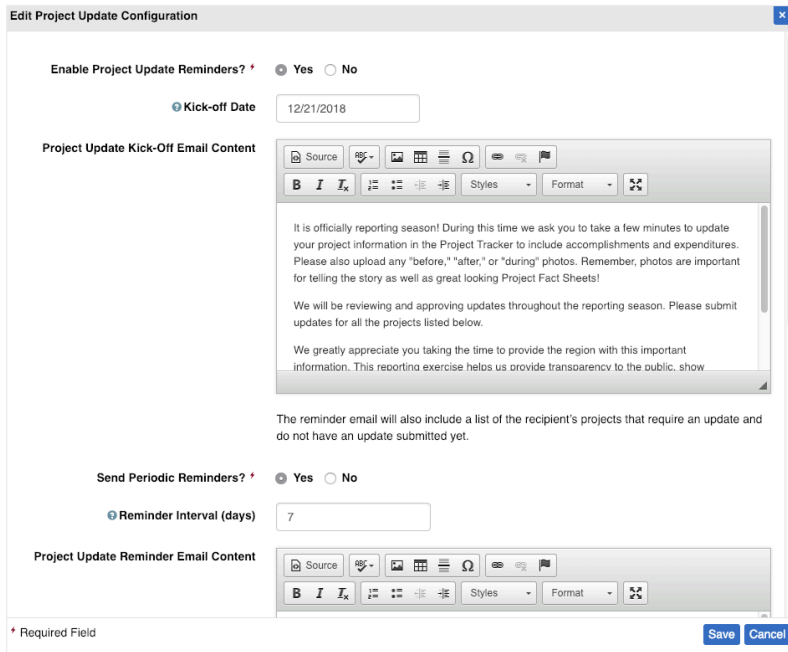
Edit Project Update Configuration

Enable Project Update Reminders? * Yes No

Kick-off Date 12/21/2018

Project Update Kick-Off Email Content

Source Styles Format

It is officially reporting season! During this time we ask you to take a few minutes to update your project information in the Project Tracker to include accomplishments and expenditures. Please also upload any "before," "after," or "during" photos. Remember, photos are important for telling the story as well as great looking Project Fact Sheets!

We will be reviewing and approving updates throughout the reporting season. Please submit updates for all the projects listed below.

We greatly appreciate you taking the time to provide the region with this important information. This reporting exercise helps us provide transparency to the public, show

The reminder email will also include a list of the recipient's projects that require an update and do not have an update submitted yet.

Send Periodic Reminders? * Yes No

Reminder Interval (days) 7

Project Update Reminder Email Content

Source Styles Format

* Required Field

Save Cancel